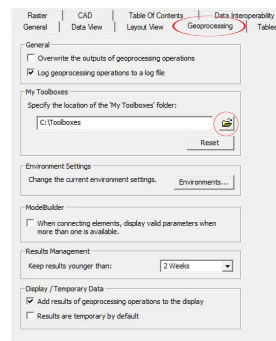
Raster | CAD | Table Of Contents | Data Interoperability
General | Data View | Layout View | Geoprocessing | Tables

General
☐ Overwrite the outputs of geoprocessing operations
☑ Log geoprocessing operations to a log file

My Toolboxes
Specify the location of the 'My Toolboxes' folder:
C:\Toolboxes
Reset

Environment Settings
Change the current environment settings.
Environments...

ModelBuilder
☐ When connecting elements, display valid parameters when more than one is available.

Results Management
Keep results younger than: 2 Weeks

Display / Temporary Data
☑ Add results of geoprocessing operations to the display
☐ Results are temporary by default